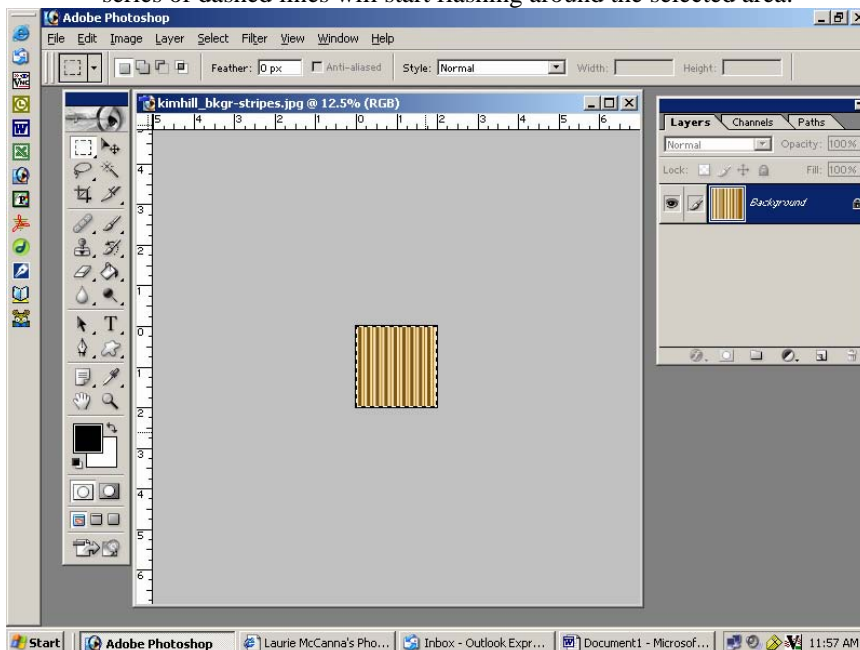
series of dashed lines will start flashing around the selected area.

Adobe Photoshop

File Edit Image Layer Select Filter View Window Help

Feather: 0 px Anti-aliased Style: Normal Width: Height:

kimhill_bkgr-stripes.jpg @ 12.5% (RGB)

5 4 3 2 1 0 1 2 3 4 5 6

4 3 2 1 0 1 2 3 4 5 6

Layers Channels Paths

Normal Opacity: 100%

Lock: Fill: 100%

Background

Start Adobe Photoshop Laurie McCanna's Pho... Inbox - Outlook Expr... Document1 - Microsof... 11:57 AM